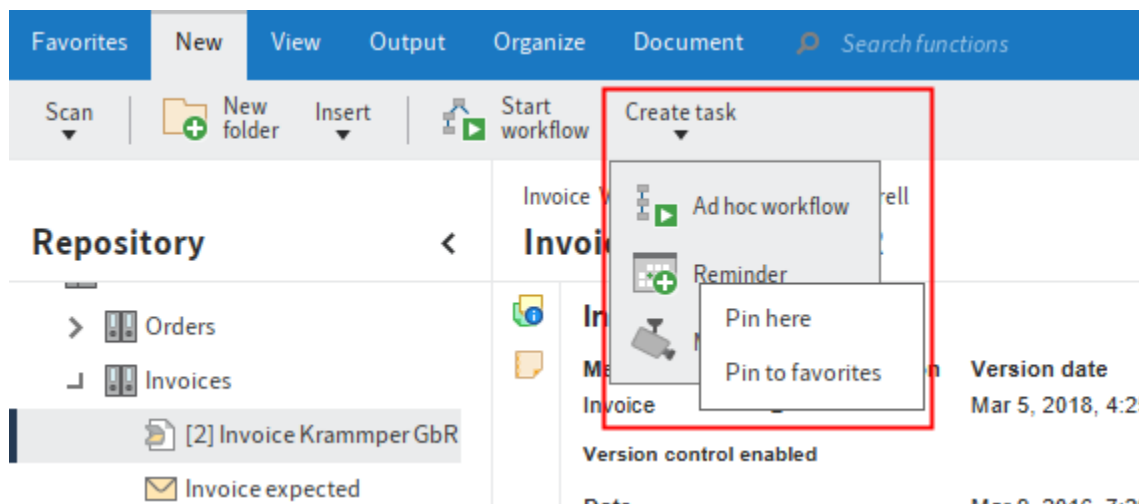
Favorites New View Output Organize Document Search functions

Scan New folder Insert Start workflow Create task

Ad hoc workflow
Reminder
Pin here
Pin to favorites

Repository

Orders
Invoices
[2] Invoice Krammper GbR
Invoice expected

Invoice V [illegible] rell
Invoi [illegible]

In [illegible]
Ma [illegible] n Version date
Invoice Mar 5, 2018, 4:2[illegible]
Version control enabled